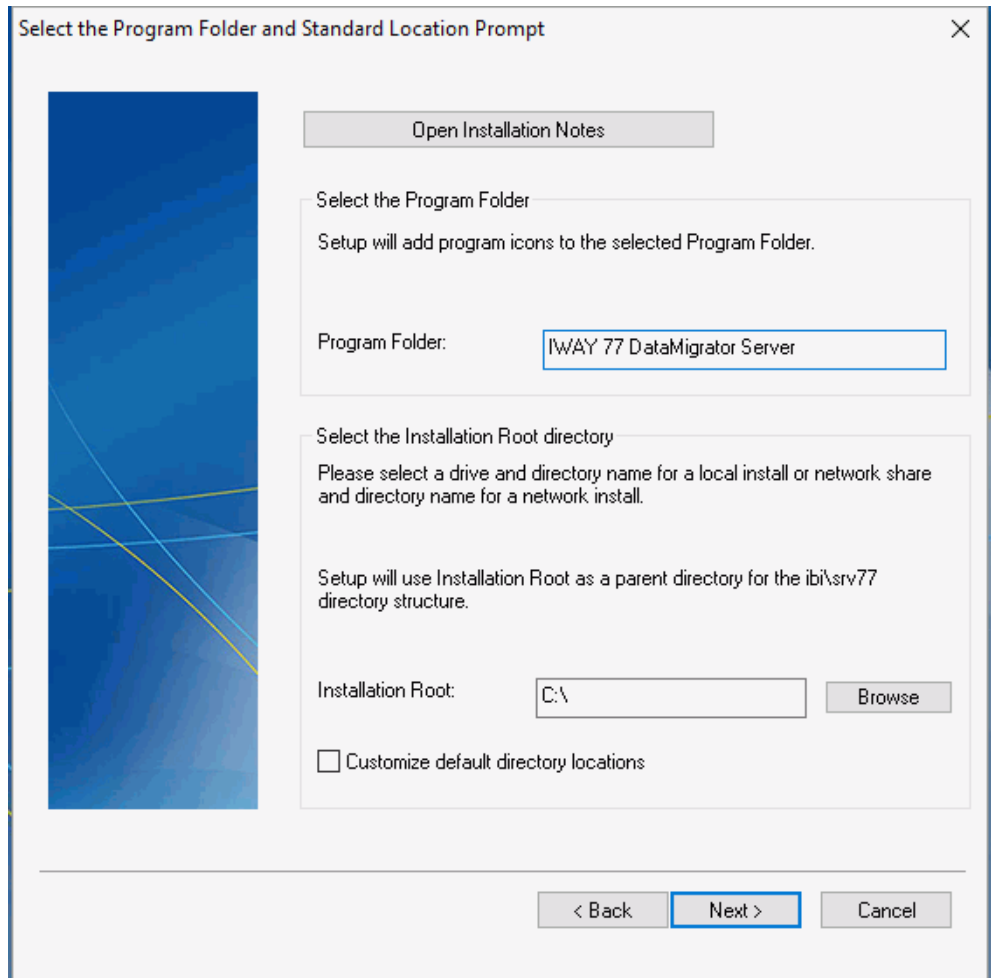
Select the Program Folder and Standard Location Prompt

×

Open Installation Notes

Select the Program Folder

Setup will add program icons to the selected Program Folder.

Program Folder:

IWAY 77 DataMigrator Server

Select the Installation Root directory

Please select a drive and directory name for a local install or network share and directory name for a network install.

Setup will use Installation Root as a parent directory for the ibi\srv77 directory structure.

Installation Root:

C:\

Browse

Customize default directory locations

< Back

Next >

Cancel